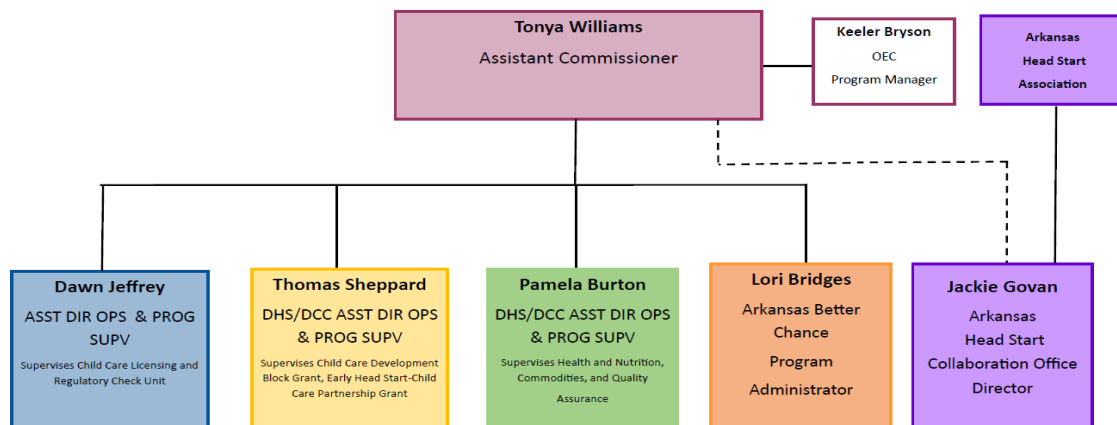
Tonya Williams
Assistant Commissioner

Keeler Bryson
OEC
Program Manager

Arkansas
Head Start
Association

Dawn Jeffrey
ASST DIR OPS & PROG SUPV
Supervises Child Care Licensing and Regulatory Check Unit

Thomas Sheppard
DHS/DCC ASST DIR OPS & PROG SUPV
Supervises Child Care Development Block Grant, Early Head Start-Child Care Partnership Grant

Pamela Burton
DHS/DCC ASST DIR OPS & PROG SUPV
Supervises Health and Nutrition, Commodities, and Quality Assurance

Lori Bridges
Arkansas Better Chance
Program
Administrator

Jackie Govan
Arkansas
Head Start
Collaboration Office
Director